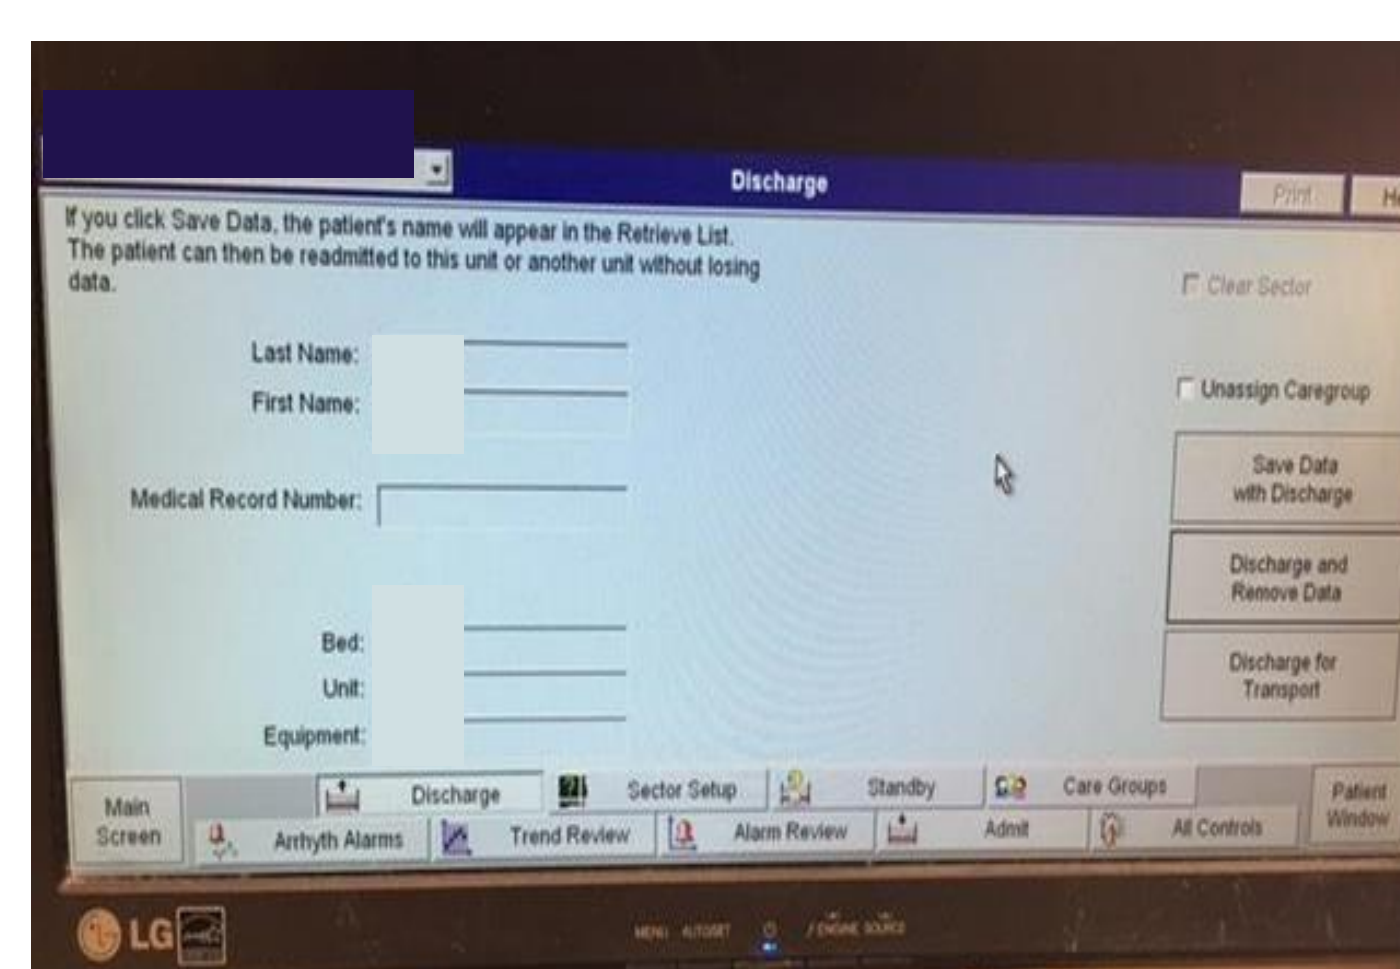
Discharge

Print

He

If you click Save Data, the patient's name will appear in the Retrieve List. The patient can then be readmitted to this unit or another unit without losing data.

Clear Sector

Last Name:

First Name:

Unassign Caregroup

Medical Record Number:

Save Data with Discharge

Discharge and Remove Data

Discharge for Transport

Bed:

Unit:

Equipment:

Main Screen

Discharge

Sector Setup

Standby

Care Groups

Patient Window

Arrhyth Alarms

Trend Review

Alarm Review

Admit

All Controls

LG

MENU AUTOSET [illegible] SOURCE